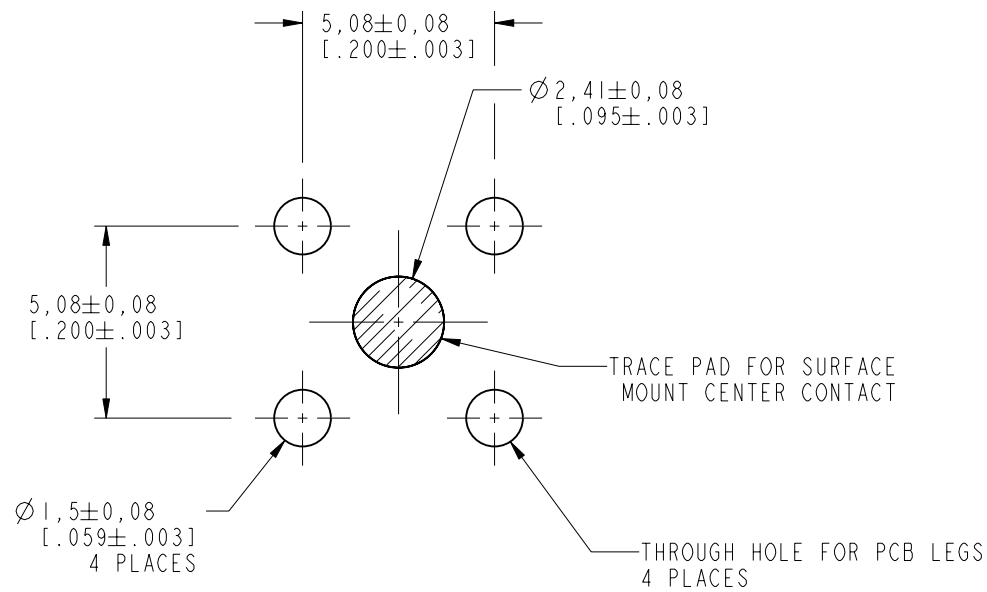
5,08$\pm$0,08
[.200$\pm$.003]

$\varnothing$2,41$\pm$0,08
[.095$\pm$.003]

5,08$\pm$0,08
[.200$\pm$.003]

TRACE PAD FOR SURFACE MOUNT CENTER CONTACT

$\varnothing$1,5$\pm$0,08
[.059$\pm$.003]
4 PLACES

THROUGH HOLE FOR PCB LEGS
4 PLACES